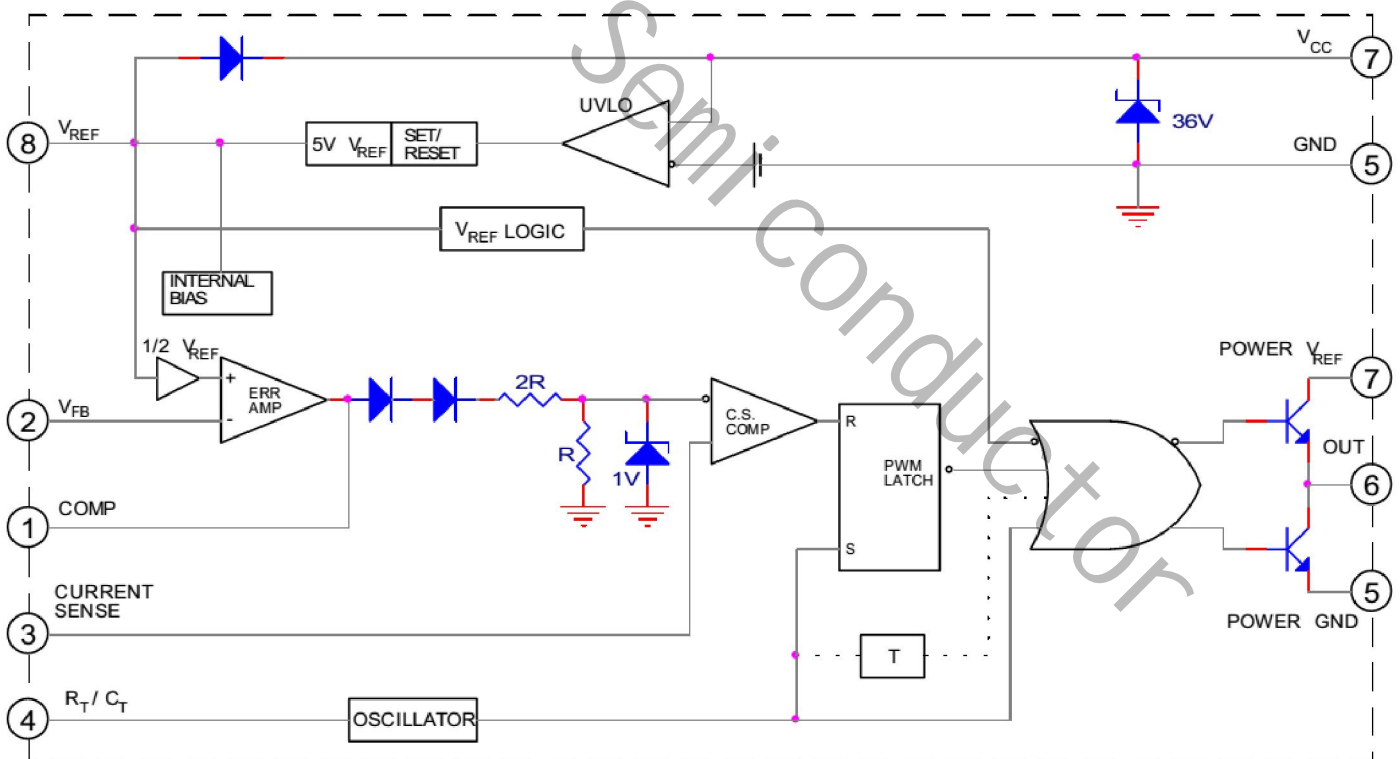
$V_{CC}$
7
$V_{REF}$
8
UVLO
5V $V_{REF}$
SET/ RESET
36V
GND
5
$V_{REF}$ LOGIC
INTERNAL BIAS
1/2 $V_{REF}$
+
-
ERR AMP
2R
R
1V
C.S. COMP
R
S
PWM LATCH
POWER $V_{REF}$
7
OUT
6
5
POWER GND
2
$V_{FB}$
1
COMP
CURRENT SENSE
3
T
4
$R_T$ / $C_T$
OSCILLATOR
Semi conductor